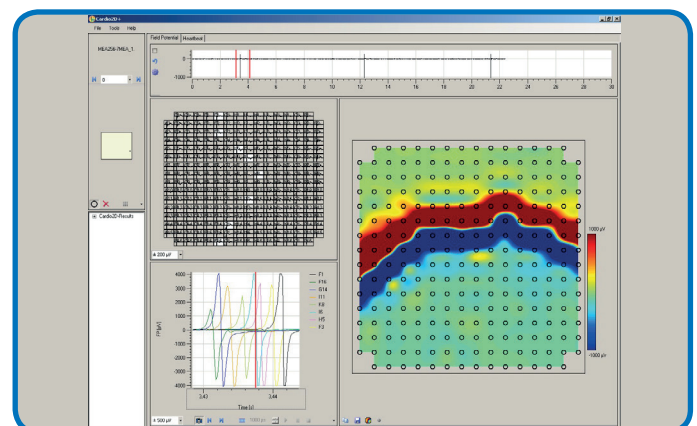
Cardio2D+

File Tools Help

MEA256-7MEA_1

Field Potential Heatbeat

0

-1000

0 2 4 6 8 10 12 14 16 18 20 22 24 26 28 30

Cardio2D-Results

± 200 µV

4000

3000

2000

1000

0

-1000

-2000

-3000

-4000

FP [µV]

3.43

3.44

Time [s]

F1

F16

R14

I11

K8

I6

H5

F3

1000 µV

-1000 µV

± 500 µV

1000 µs